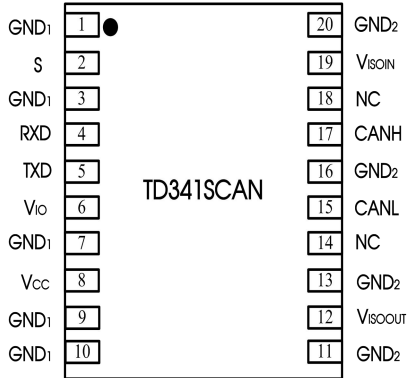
$GND_1$ 1
S 2
$GND_1$ 3
RXD 4
TXD 5
$V_{IO}$ 6
$GND_1$ 7
$V_{CC}$ 8
$GND_1$ 9
$GND_1$ 10

TD341SCAN

20 $GND_2$
19 $V_{ISOIN}$
18 NC
17 CANH
16 $GND_2$
15 CANL
14 NC
13 $GND_2$
12 $V_{ISOOUT}$
11 $GND_2$